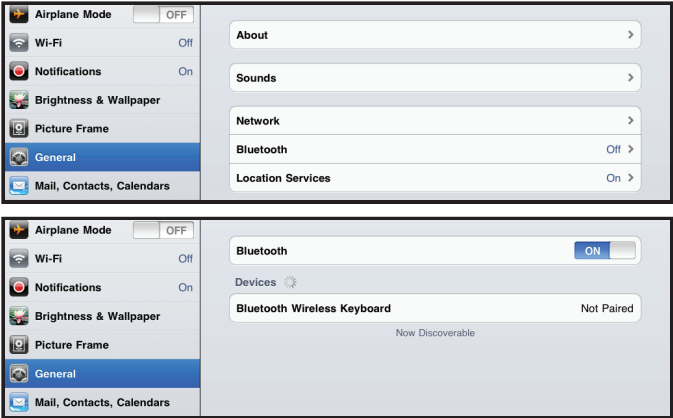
Airplane Mode OFF
Wi-Fi Off
Notifications On
Brightness & Wallpaper
Picture Frame
General
Mail, Contacts, Calendars

About
Sounds
Network
Bluetooth Off
Location Services On

Airplane Mode OFF
Wi-Fi Off
Notifications On
Brightness & Wallpaper
Picture Frame
General
Mail, Contacts, Calendars

Bluetooth ON
Devices
Bluetooth Wireless Keyboard Not Paired
Now Discoverable